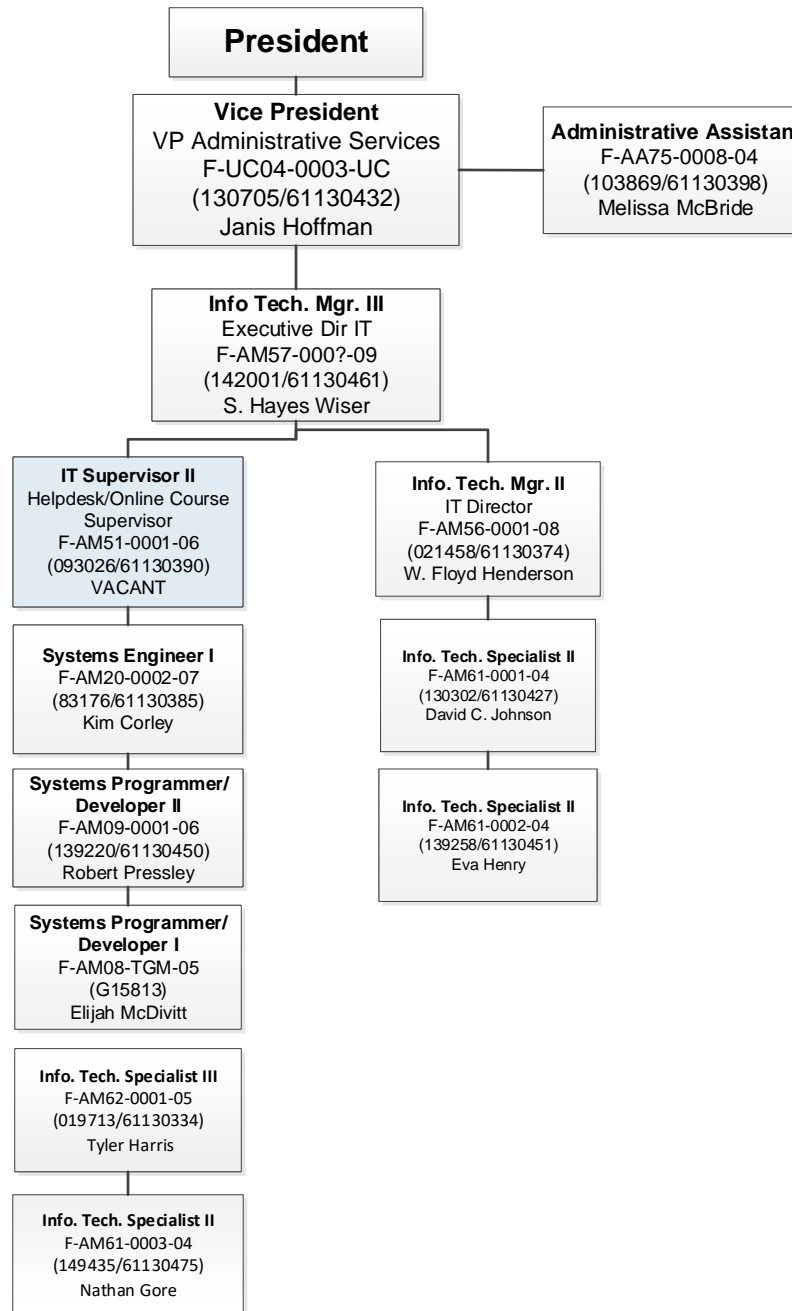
President

Vice President
VP Administrative Services
F-UC04-0003-UC
(130705/61130432)
Janis Hoffman

Administrative Assistan
F-AA75-0008-04
(103869/61130398)
Melissa McBride

Info Tech. Mgr. III
Executive Dir IT
F-AM57-000?-09
(142001/61130461)
S. Hayes Wiser

IT Supervisor II
Helpdesk/Online Course Supervisor
F-AM51-0001-06
(093026/61130390)
VACANT

Systems Engineer I
F-AM20-0002-07
(83176/61130385)
Kim Corley

Systems Programmer/ Developer II
F-AM09-0001-06
(139220/61130450)
Robert Pressley

Systems Programmer/ Developer I
F-AM08-TGM-05
(G15813)
Elijah McDivitt

Info. Tech. Specialist III
F-AM62-0001-05
(019713/61130334)
Tyler Harris

Info. Tech. Specialist II
F-AM61-0003-04
(149435/61130475)
Nathan Gore

Info. Tech. Mgr. II
IT Director
F-AM56-0001-08
(021458/61130374)
W. Floyd Henderson

Info. Tech. Specialist II
F-AM61-0001-04
(130302/61130427)
David C. Johnson

Info. Tech. Specialist II
F-AM61-0002-04
(139258/61130451)
Eva Henry